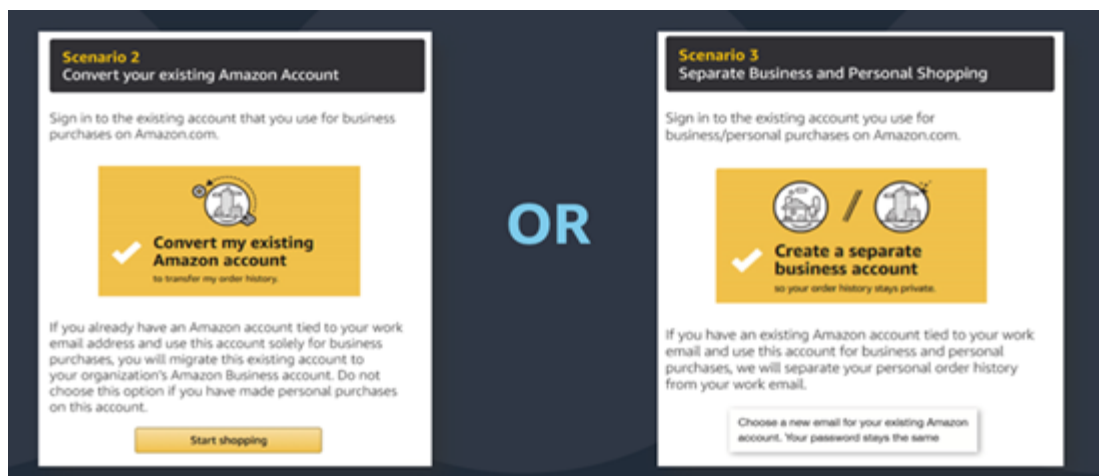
Scenario 2
Convert your existing Amazon Account

Sign in to the existing account that you use for business purchases on Amazon.com.

Convert my existing Amazon account
to transfer my order history.

If you already have an Amazon account tied to your work email address and use this account solely for business purchases, you will migrate this existing account to your organization's Amazon Business account. Do not choose this option if you have made personal purchases on this account.

Start shopping

OR

Scenario 3
Separate Business and Personal Shopping

Sign in to the existing account you use for business/personal purchases on Amazon.com.

Create a separate business account
so your order history stays private.

If you have an existing Amazon account tied to your work email and use this account for business and personal purchases, we will separate your personal order history from your work email.

Choose a new email for your existing Amazon account. Your password stays the same